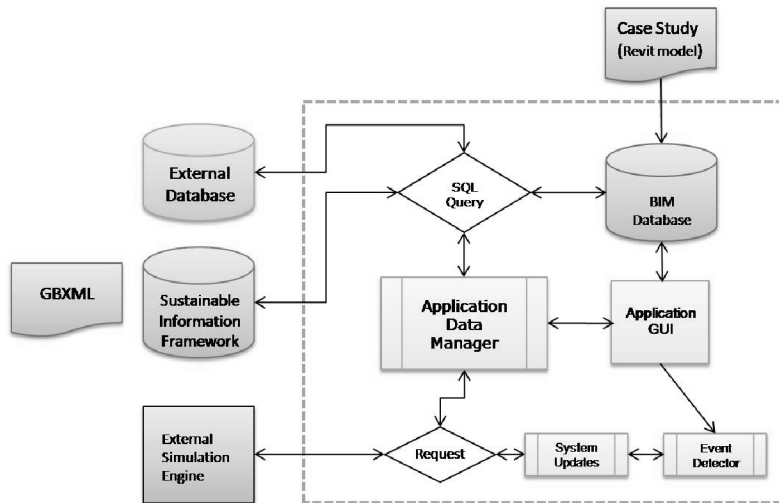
Case Study
(Revit model)

External Database

SQL Query

BIM Database

GBXML

Sustainable Information Framework

Application Data Manager

Application GUI

External Simulation Engine

Request

System Updates

Event Detector